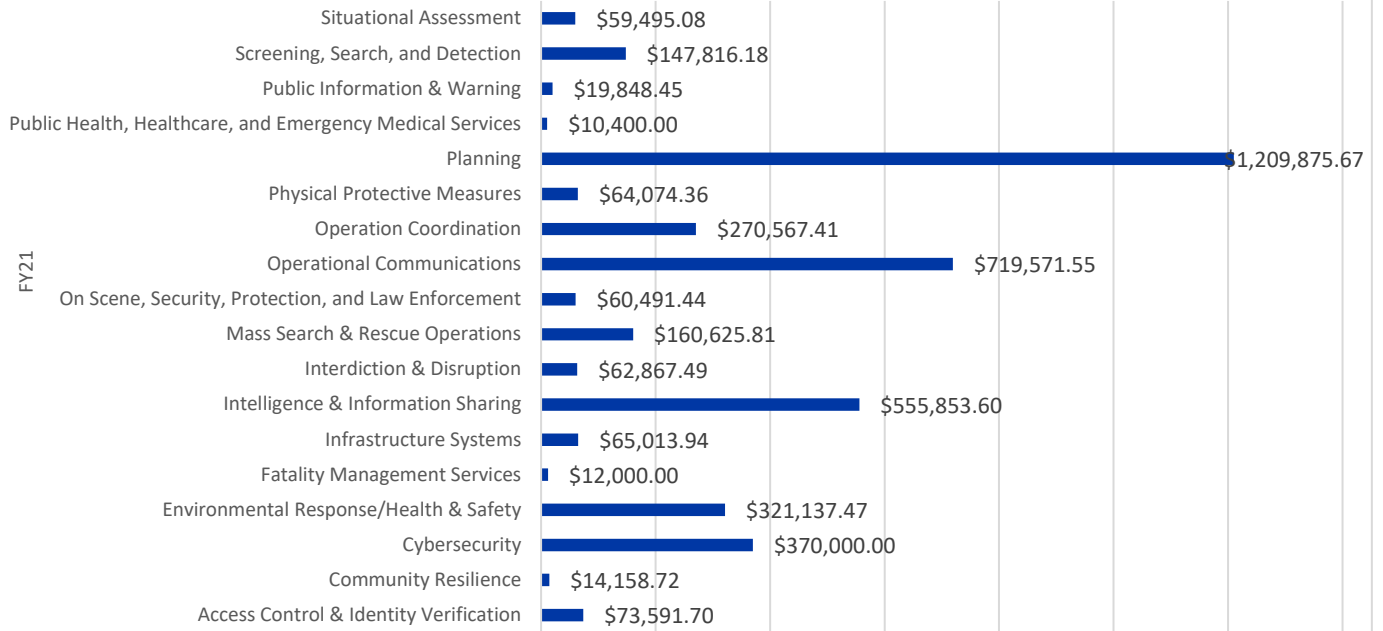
FY21

Situational Assessment $59,495.08
Screening, Search, and Detection $147,816.18
Public Information & Warning $19,848.45
Public Health, Healthcare, and Emergency Medical Services $10,400.00
Planning $1,209,875.67
Physical Protective Measures $64,074.36
Operation Coordination $270,567.41
Operational Communications $719,571.55
On Scene, Security, Protection, and Law Enforcement $60,491.44
Mass Search & Rescue Operations $160,625.81
Interdiction & Disruption $62,867.49
Intelligence & Information Sharing $555,853.60
Infrastructure Systems $65,013.94
Fatality Management Services $12,000.00
Environmental Response/Health & Safety $321,137.47
Cybersecurity $370,000.00
Community Resilience $14,158.72
Access Control & Identity Verification $73,591.70